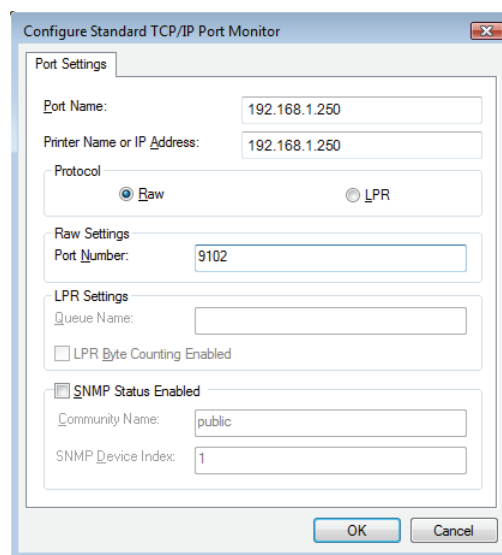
Configure Standard TCP/IP Port Monitor

Port Settings

Port Name: 192.168.1.250

Printer Name or IP Address: 192.168.1.250

Protocol

Raw

LPR

Raw Settings

Port Number: 9102

LPR Settings

Queue Name:

LPR Byte Counting Enabled

SNMP Status Enabled

Community Name: public

SNMP Device Index: 1

OK

Cancel